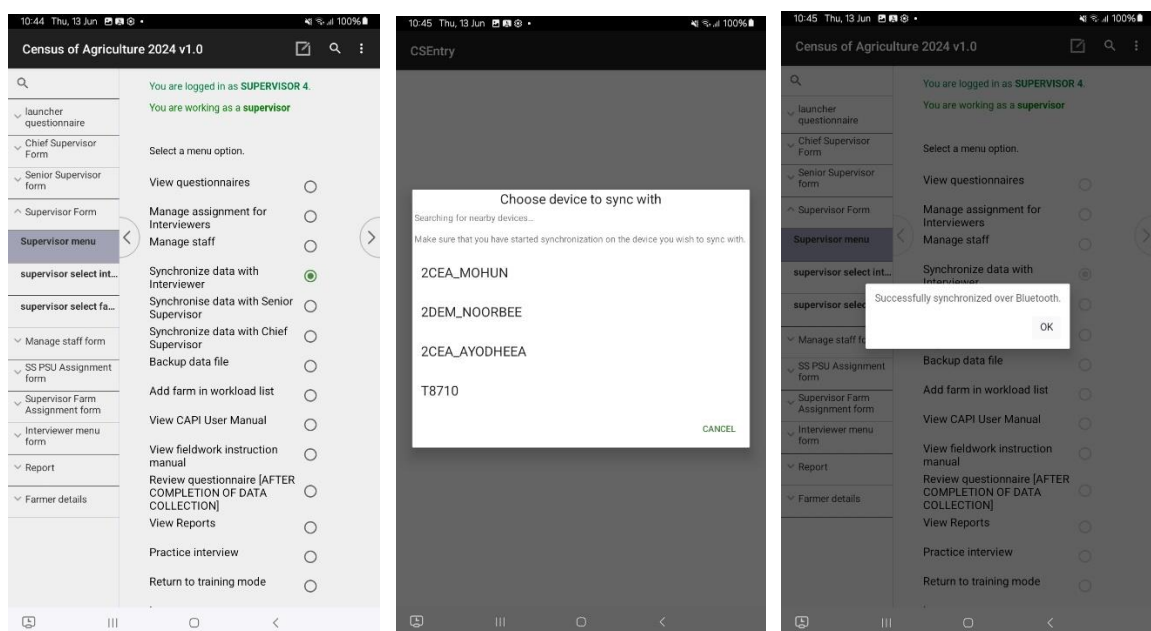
10:44 Thu, 13 Jun 100%

Census of Agriculture 2024 v1.0

launcher questionnaire
Chief Supervisor Form
Senior Supervisor form
Supervisor Form
Supervisor menu
supervisor select int...
supervisor select fa...
Manage staff form
SS PSU Assignment form
Supervisor Farm Assignment form
Interviewer menu form
Report
Farmer details

You are logged in as SUPERVISOR 4.
You are working as a supervisor

Select a menu option.

View questionnaires
Manage assignment for Interviewers
Manage staff
Synchronize data with Interviewer
Synchronise data with Senior Supervisor
Synchronize data with Chief Supervisor
Backup data file
Add farm in workload list
View CAPI User Manual
View fieldwork instruction manual
Review questionnaire [AFTER COMPLETION OF DATA COLLECTION]
View Reports
Practice interview
Return to training mode

10:45 Thu, 13 Jun 100%

CSEntry

Choose device to sync with
Searching for nearby devices...
Make sure that you have started synchronization on the device you wish to sync with.

2CEA_MOHUN
2DEM_NOORBEE
2CEA_AYODHEEA
T8710

CANCEL

10:45 Thu, 13 Jun 100%

Census of Agriculture 2024 v1.0

launcher questionnaire
Chief Supervisor Form
Senior Supervisor form
Supervisor Form
Supervisor menu
supervisor select int...
supervisor selec
Manage staff fo
SS PSU Assignment form
Supervisor Farm Assignment form
Interviewer menu form
Report
Farmer details

You are logged in as SUPERVISOR 4.
You are working as a supervisor

Select a menu option.

View questionnaires
Manage assignment for Interviewers
Manage staff
Synchronize data with Interviewer

Successfully synchronized over Bluetooth.
OK

Backup data file
Add farm in workload list
View CAPI User Manual
View fieldwork instruction manual
Review questionnaire [AFTER COMPLETION OF DATA COLLECTION]
View Reports
Practice interview
Return to training mode